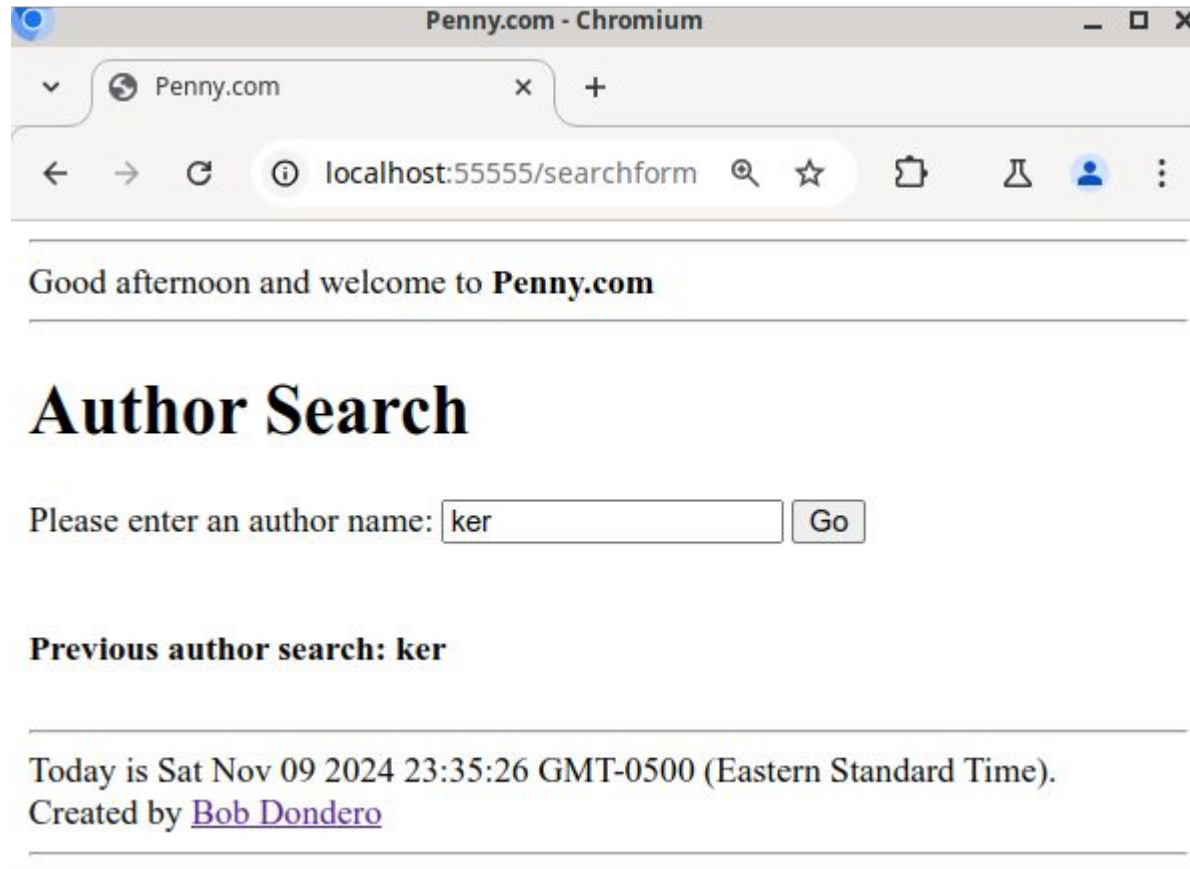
Penny.com - Chromium

Penny.com

localhost:55555/searchform

Good afternoon and welcome to **Penny.com**

# Author Search

Please enter an author name: ker Go

**Previous author search: ker**

Today is Sat Nov 09 2024 23:35:26 GMT-0500 (Eastern Standard Time).
Created by Bob Dondero